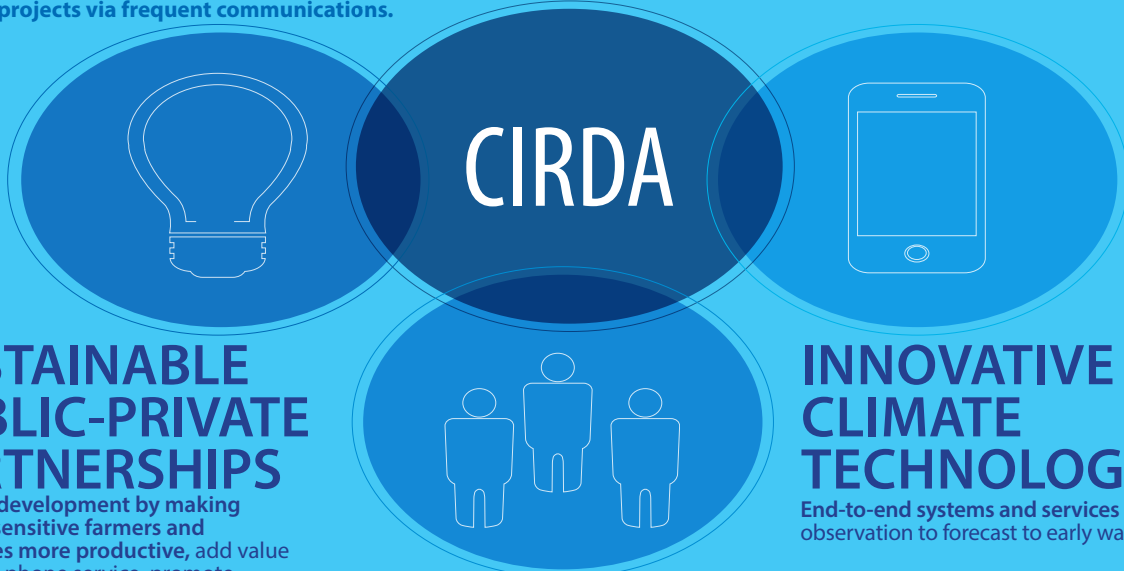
projects via frequent communications.

CIRDA

STAINABLE BLIC-PRIVATE ATNERSHIPS

development by making ensitive farmers and es more productive, add value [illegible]

INNOVATIVE CLIMATE TECHNOLOG

End-to-end systems and services observation to forecast to early wa